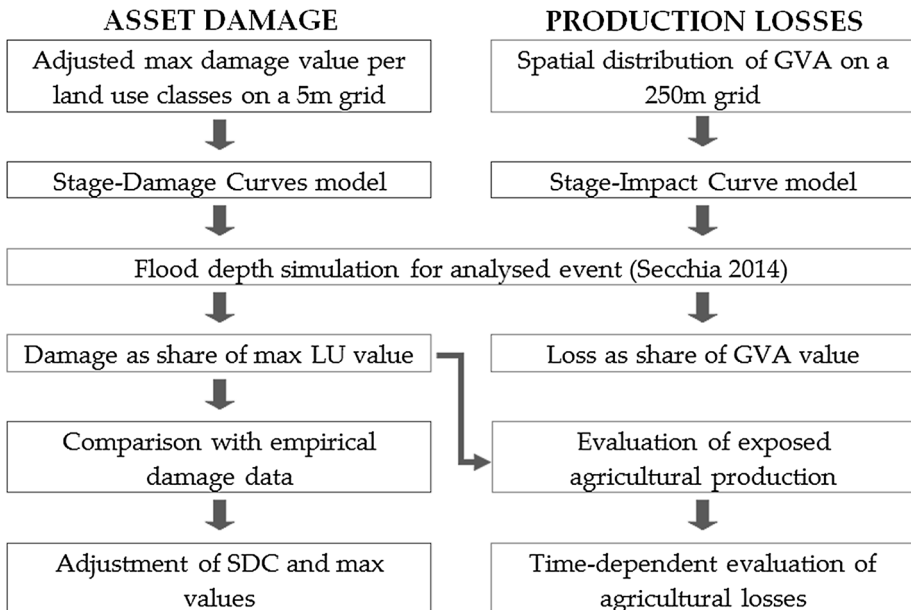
ASSET DAMAGE

PRODUCTION LOSSES

Adjusted max damage value per land use classes on a 5m grid

Spatial distribution of GVA on a 250m grid

Stage-Damage Curves model

Stage-Impact Curve model

Flood depth simulation for analysed event (Secchia 2014)

Damage as share of max LU value

Loss as share of GVA value

Comparison with empirical damage data

Evaluation of exposed agricultural production

Adjustment of SDC and max values

Time-dependent evaluation of agricultural losses